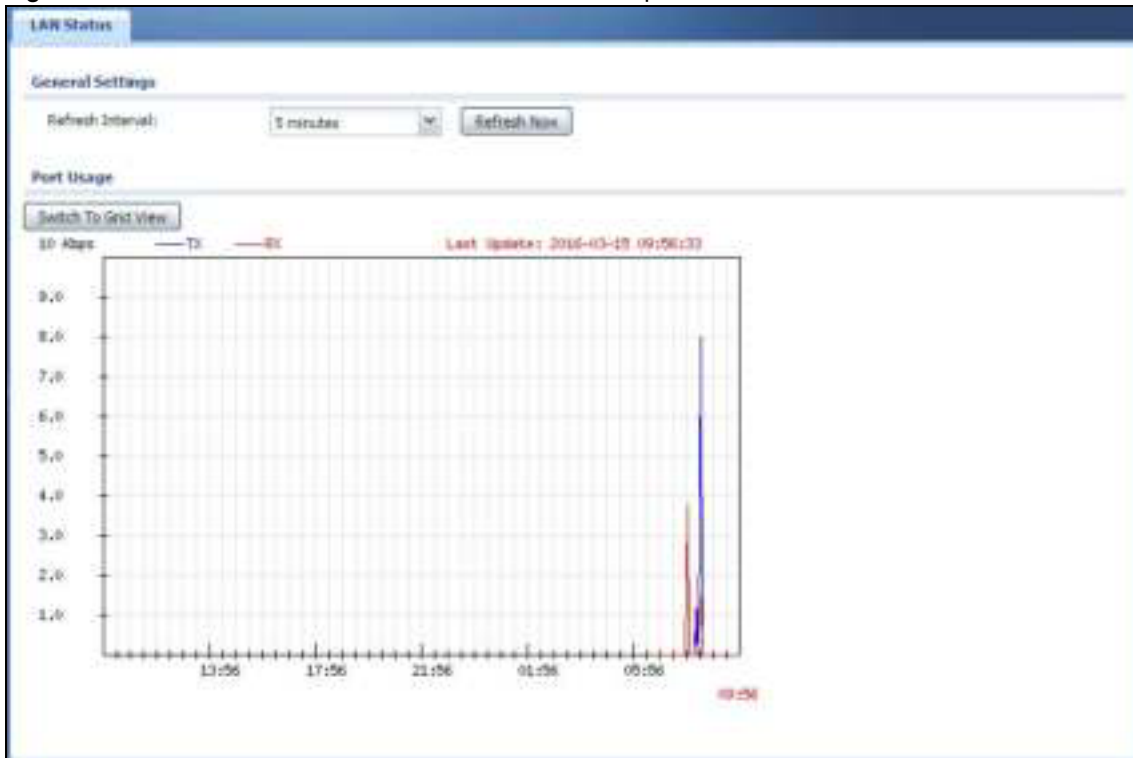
LAN Status

General Settings

Refresh Interval: 5 minutes Refresh Now

Port Usage

Switch To Grid View

10 Mbps —TX —RX Last Update: 2016-03-15 09:56:33

9.0
8.0
7.0
6.0
5.0
4.0
3.0
2.0
1.0

13:56 17:56 21:56 01:56 05:56

09:56